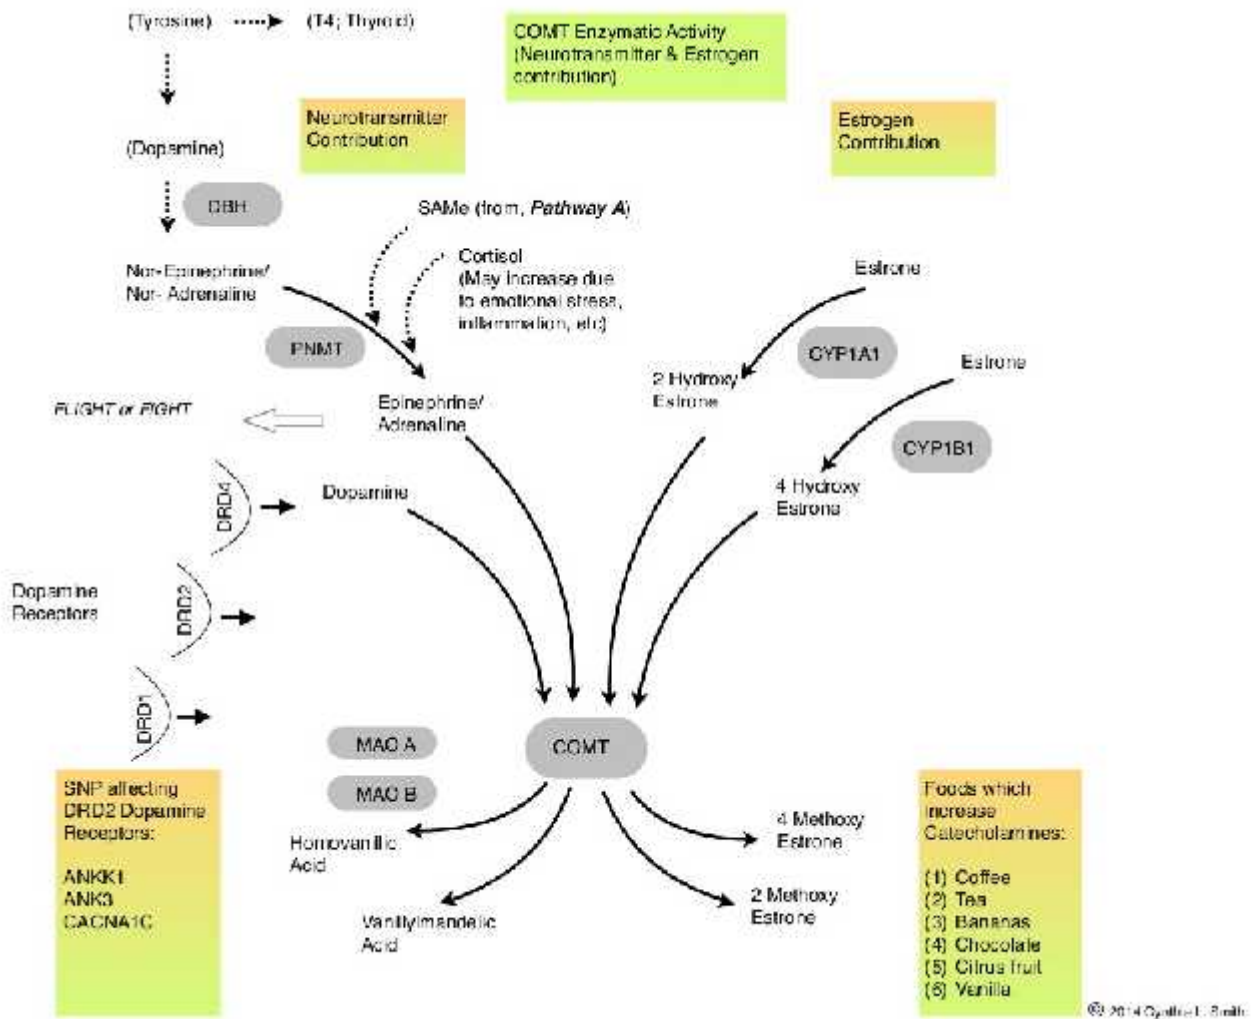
(Tyrosine) (T4; Thyroid)

COMT Enzymatic Activity (Neurotransmitter & Estrogen contribution)

Neurotransmitter Contribution

Estrogen Contribution

(Dopamine)

DBH

SAMe (from, *Pathway A*)

Cortisol (May increase due to emotional stress, inflammation, etc)

Nor-Epinephrine/ Nor-Adrenaline

PNMT

Estrone

CYP1A1

2 Hydroxy Estrone

Estrone

CYP1B1

4 Hydroxy Estrone

*FLIGHT or FIGHT*

Epinephrine/ Adrenaline

DRD4

Dopamine

Dopamine Receptors

DRD2

DRD1

MAO A

MAO B

COMT

SNP affecting DRD2 Dopamine Receptors:

ANKK1
ANK3
CACNA1C

Homovanillic Acid

Vanillylmandelic Acid

4 Methoxy Estrone

2 Methoxy Estrone

Foods which increase Catecholamines:

(1) Coffee
(2) Tea
(3) Bananas
(4) Chocolate
(5) Citrus fruit
(6) Vanilla

© 2014 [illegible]